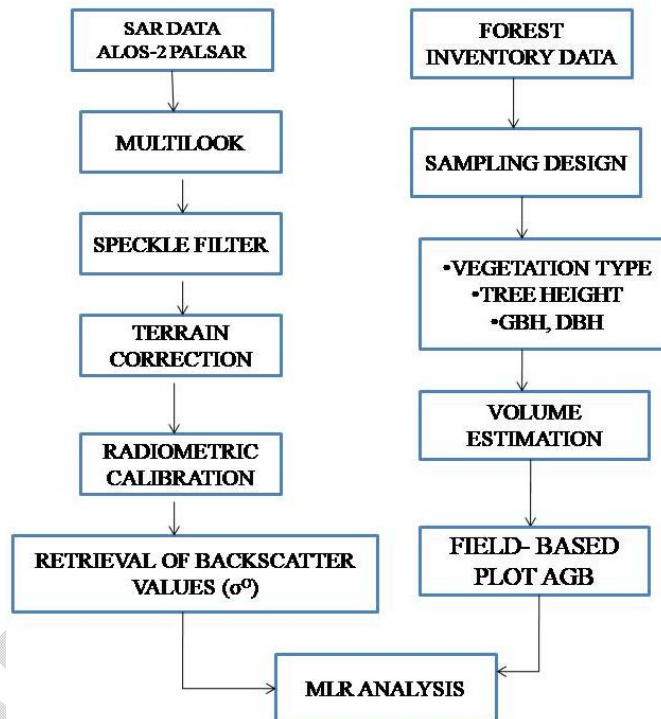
SAR DATA
ALOS-2 PALSAR

MULTILOOK

SPECKLE FILTER

TERRAIN CORRECTION

RADIOMETRIC CALIBRATION

RETRIEVAL OF BACKSCATTER VALUES ($\sigma^0$)

FOREST INVENTORY DATA

SAMPLING DESIGN

•VEGETATION TYPE
•TREE HEIGHT
•GBH, DBH

VOLUME ESTIMATION

FIELD- BASED PLOT AGB

MLR ANALYSIS